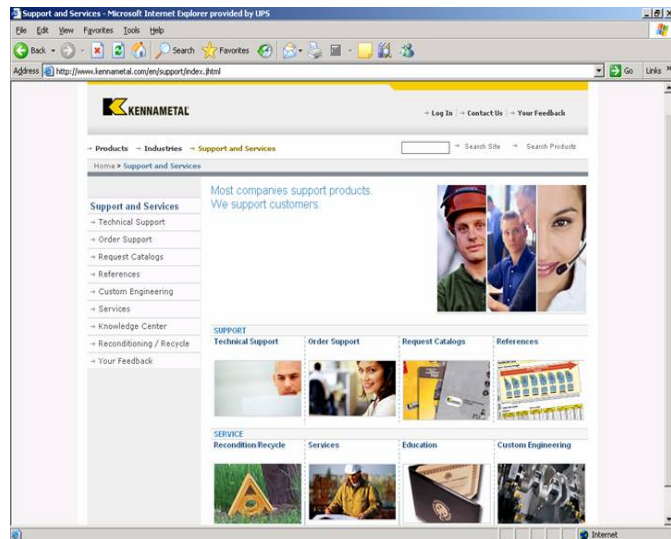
Support and Services - Microsoft Internet Explorer provided by UPS

File Edit View Favorites Tools Help

Back Search Favorites

Address http://www.kennametal.com/en/support/index.jhtml Go Links

KENNAMETAL

→ Log In | → Contact Us | → Your Feedback

→ Products → Industries → Support and Services

→ Search Site → Search Products

Home > Support and Services

Support and Services
→ Technical Support
→ Order Support
→ Request Catalogs
→ References
→ Custom Engineering
→ Services
→ Knowledge Center
→ Reconditioning / Recycle
→ Your Feedback

Most companies support products.
We support customers.

SUPPORT
Technical Support
Order Support
Request Catalogs
References

SERVICE
Recondition/Recycle
Services
Education
Custom Engineering

Internet